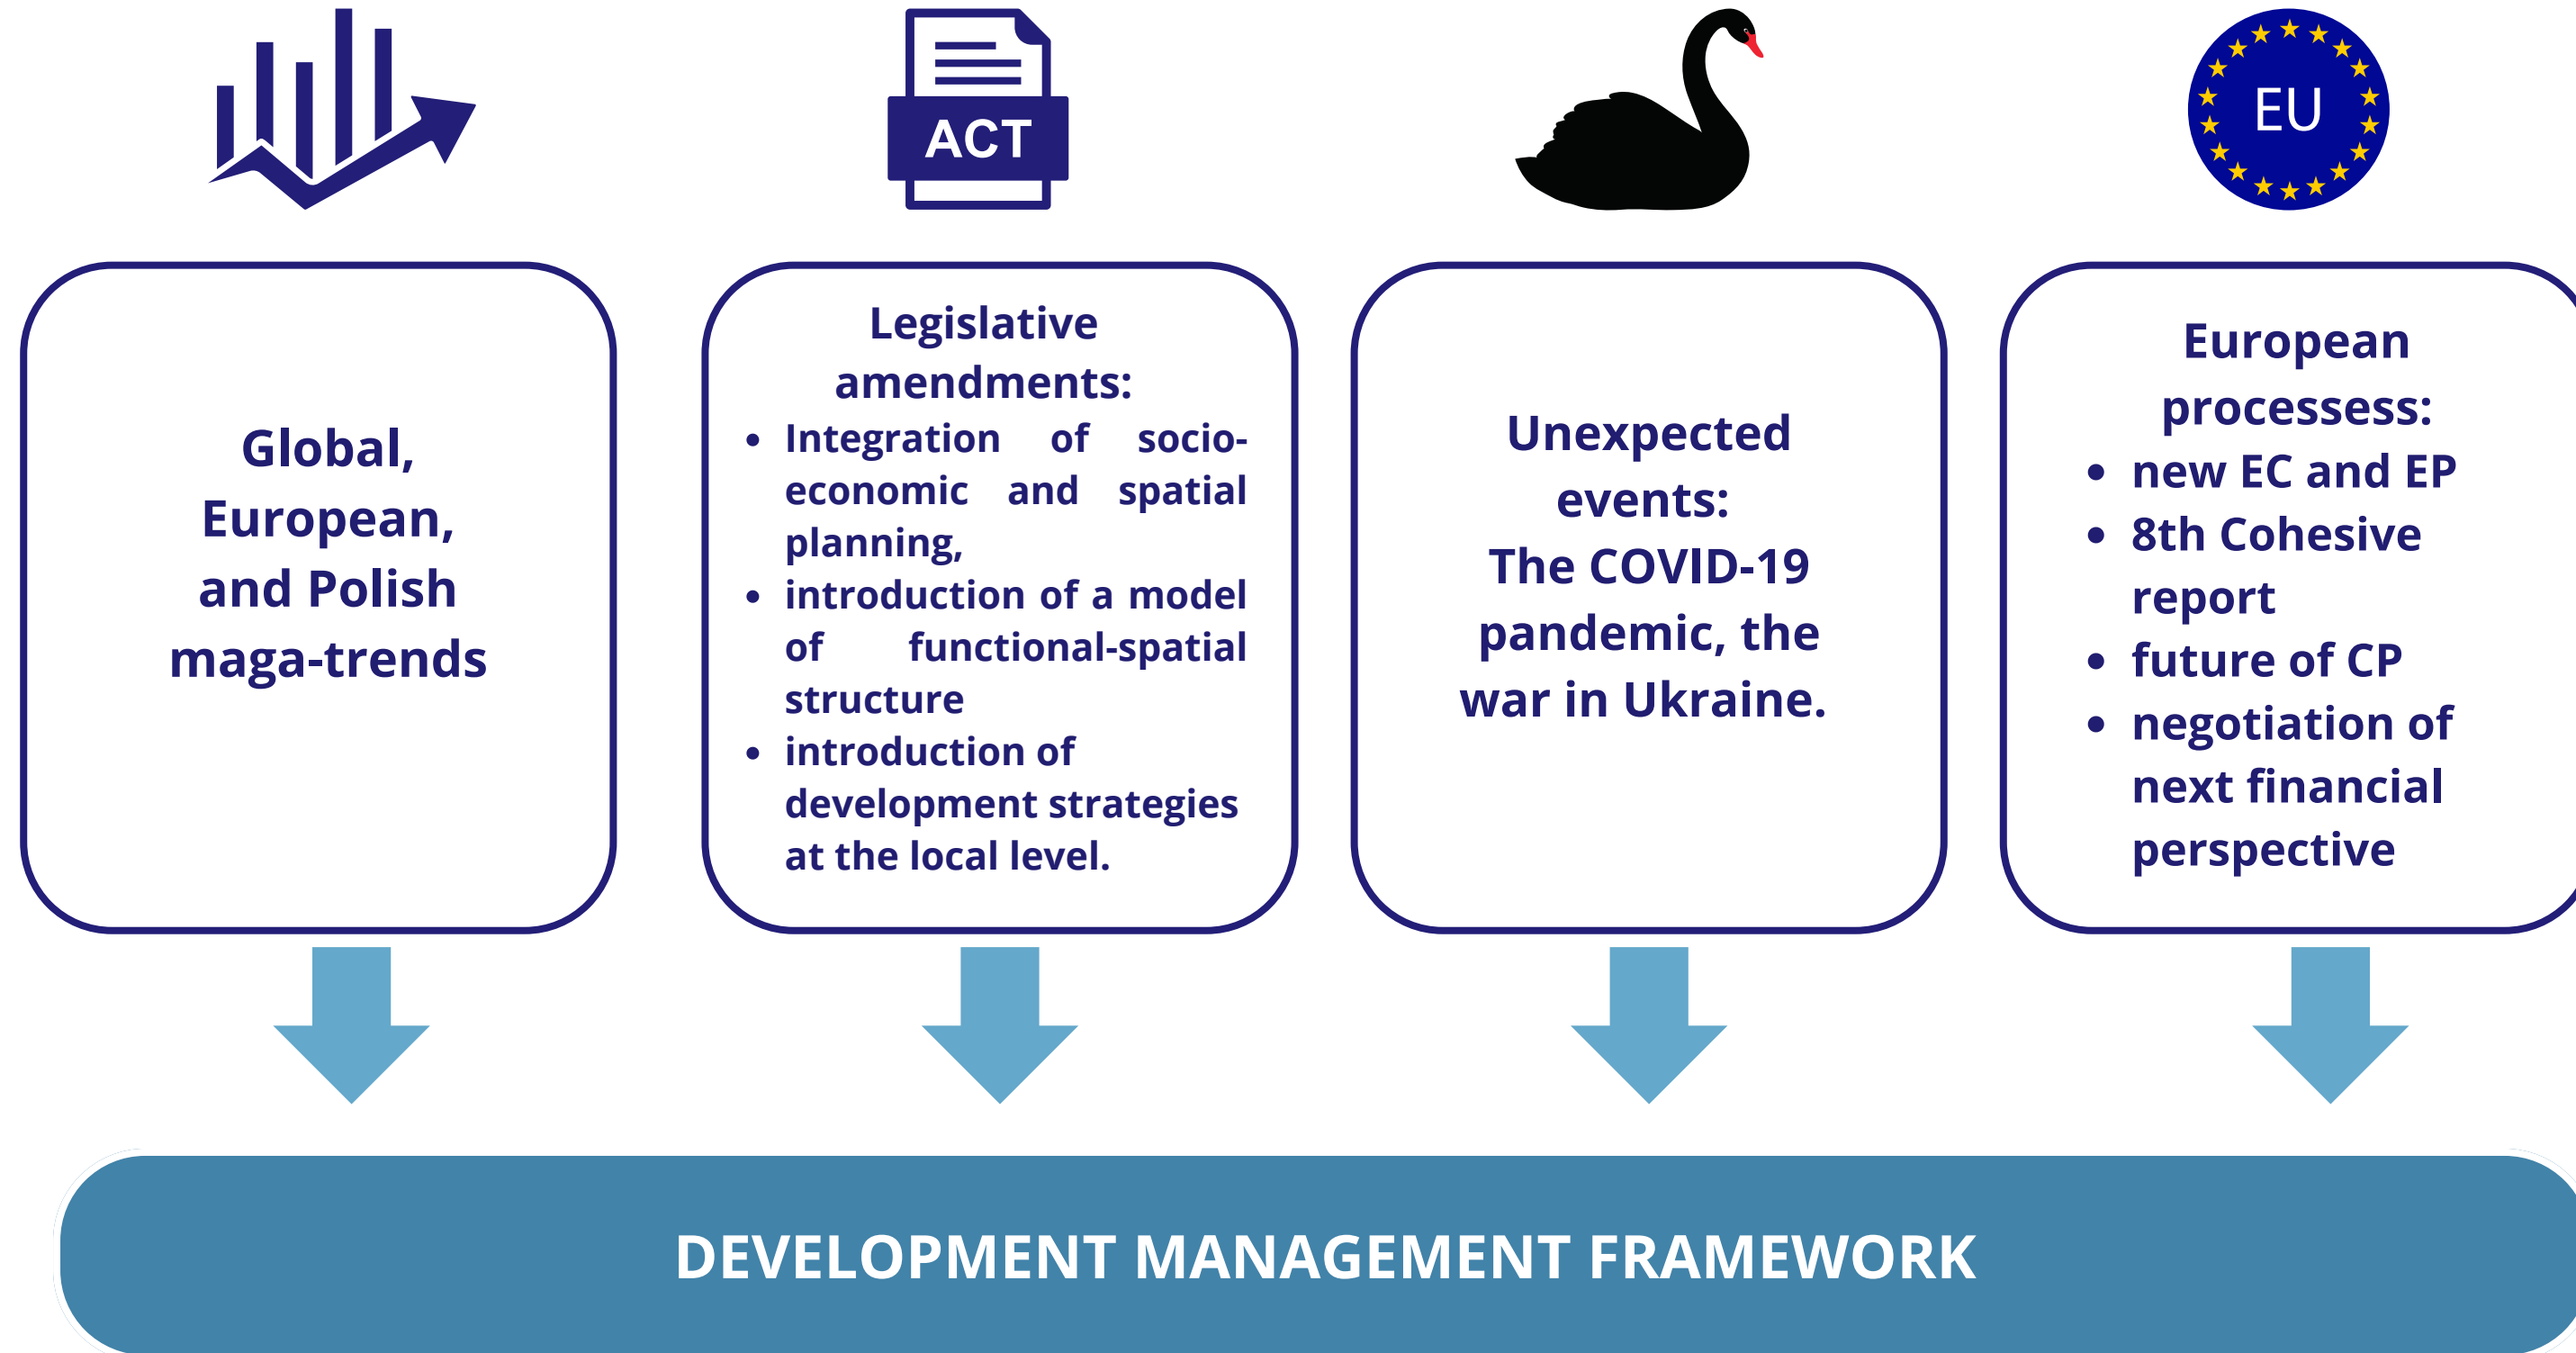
ACT

EU

Global, European, and Polish maga-trends

Legislative amendments:
- Integration of socio-economic and spatial planning,
- introduction of a model of functional-spatial structure
- introduction of development strategies at the local level.

Unexpected events:
The COVID-19 pandemic, the war in Ukraine.

European processess:
- new EC and EP
- 8th Cohesive report
- future of CP
- negotiation of next financial perspective

DEVELOPMENT MANAGEMENT FRAMEWORK